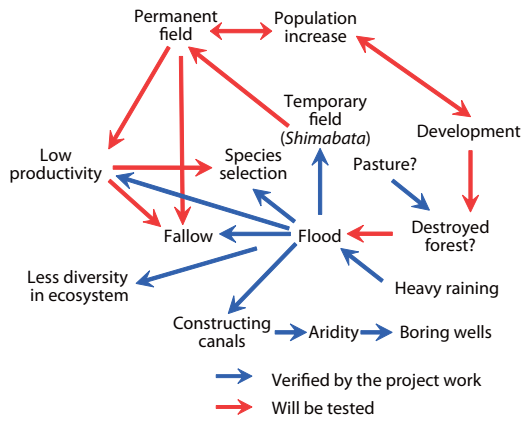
Permanent field

Population increase

Temporary field (*Shimabata*)

Development

Low productivity

Species selection

Pasture?

Fallow

Flood

Destroyed forest?

Less diversity in ecosystem

Heavy raining

Constructing canals

Aridity

Boring wells

Verified by the project work

Will be tested